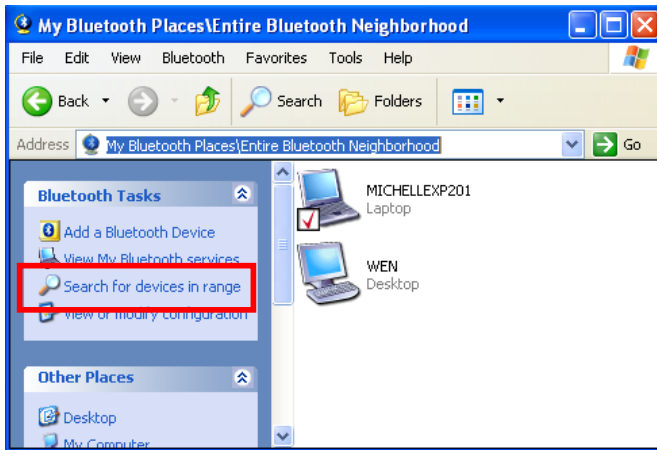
My Bluetooth Places\Entire Bluetooth Neighborhood

File Edit View Bluetooth Favorites Tools Help

Back Search Folders

Address My Bluetooth Places\Entire Bluetooth Neighborhood Go

Bluetooth Tasks

Add a Bluetooth Device

View My Bluetooth services

Search for devices in range

View or modify configuration

Other Places

Desktop

My Computer

MICHELLEXP201
Laptop

WEN
Desktop